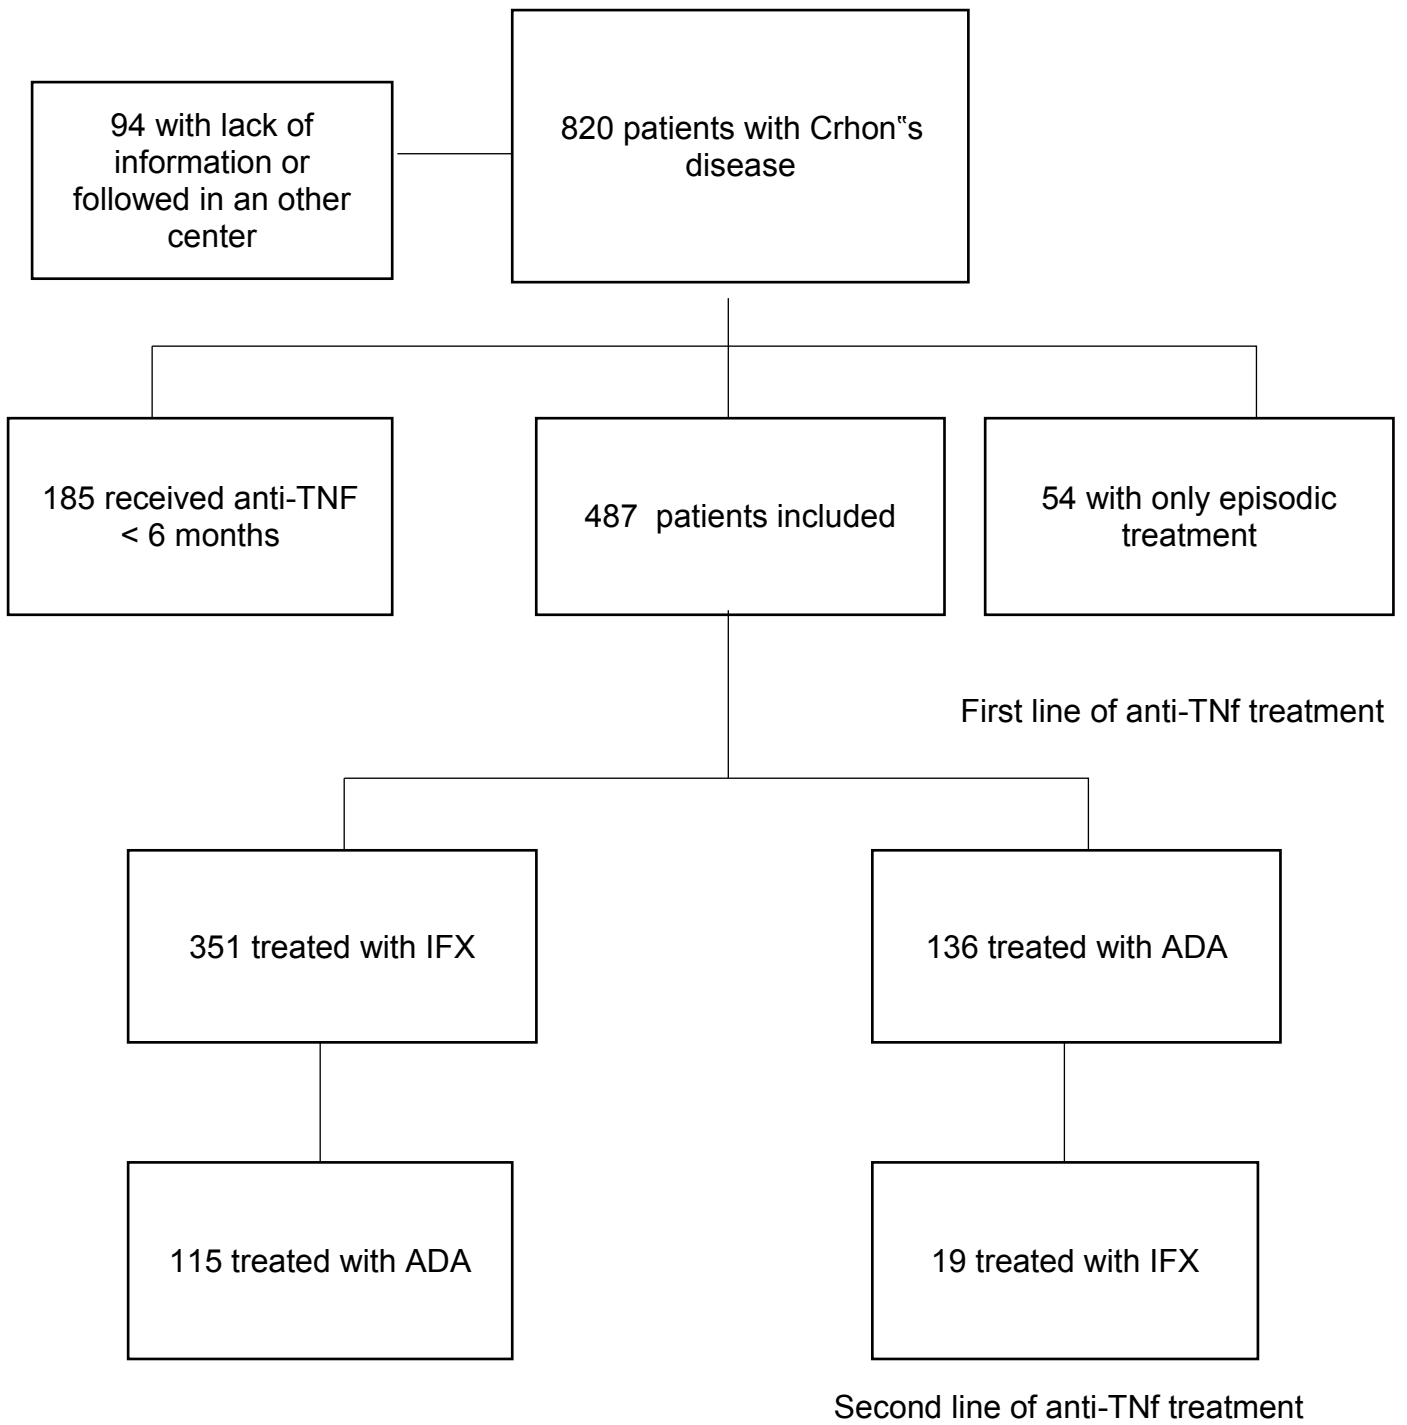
94 with lack of information or followed in an other center

820 patients with Crhon‟s disease

185 received anti-TNF < 6 months

487 patients included

54 with only episodic treatment

First line of anti-TNf treatment

351 treated with IFX

136 treated with ADA

115 treated with ADA

19 treated with IFX

Second line of anti-TNf treatment